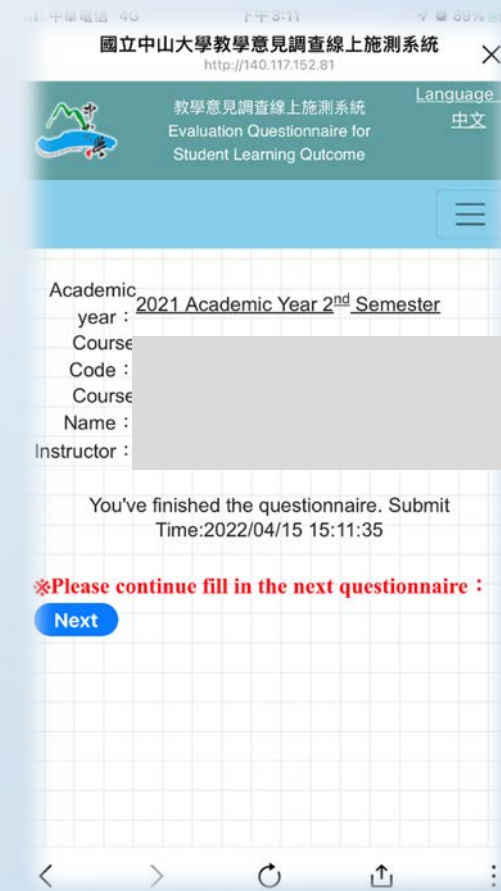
中華電信 4G 下午3:11 89%

國立中山大學教學意見調查線上施測系統
http://140.117.152.81

教學意見調查線上施測系統
Evaluation Questionnaire for Student Learning Qutcome

Language
中文

Academic year：2021 Academic Year 2$^{nd}$ Semester
Course Code：
Course Name：
Instructor：

You've finished the questionnaire. Submit Time:2022/04/15 15:11:35

※Please continue fill in the next questionnaire：

Next